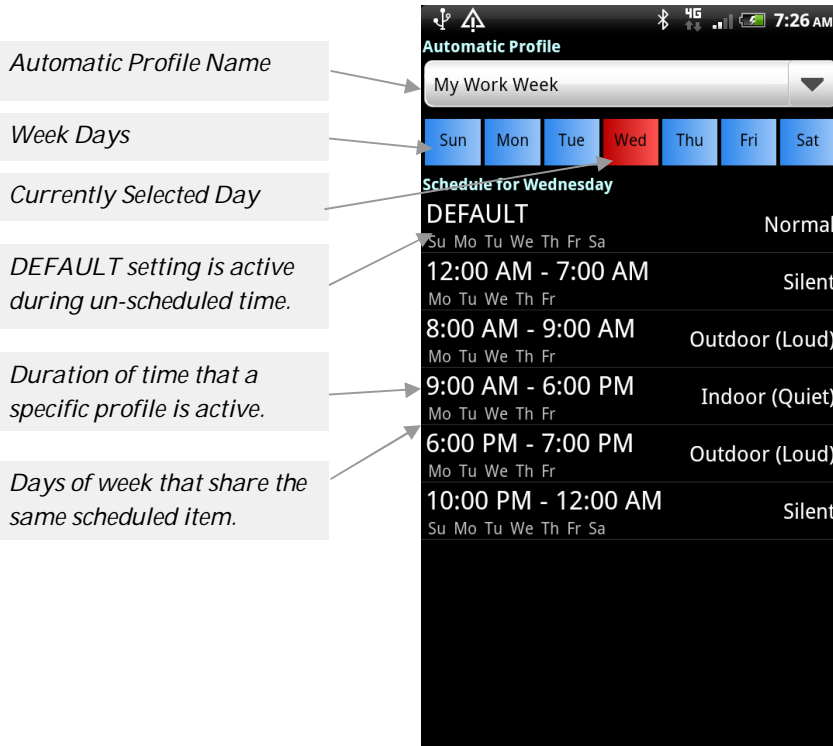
Automatic Profile Name

Week Days

Currently Selected Day

DEFAULT setting is active during un-scheduled time.

Duration of time that a specific profile is active.

Days of week that share the same scheduled item.

4G 7:26 AM

Automatic Profile

My Work Week

Sun Mon Tue Wed Thu Fri Sat

Schedule for Wednesday

DEFAULT
Su Mo Tu We Th Fr Sa
Normal

12:00 AM - 7:00 AM
Mo Tu We Th Fr
Silent

8:00 AM - 9:00 AM
Mo Tu We Th Fr
Outdoor (Loud)

9:00 AM - 6:00 PM
Mo Tu We Th Fr
Indoor (Quiet)

6:00 PM - 7:00 PM
Mo Tu We Th Fr
Outdoor (Loud)

10:00 PM - 12:00 AM
Su Mo Tu We Th Fr Sa
Silent